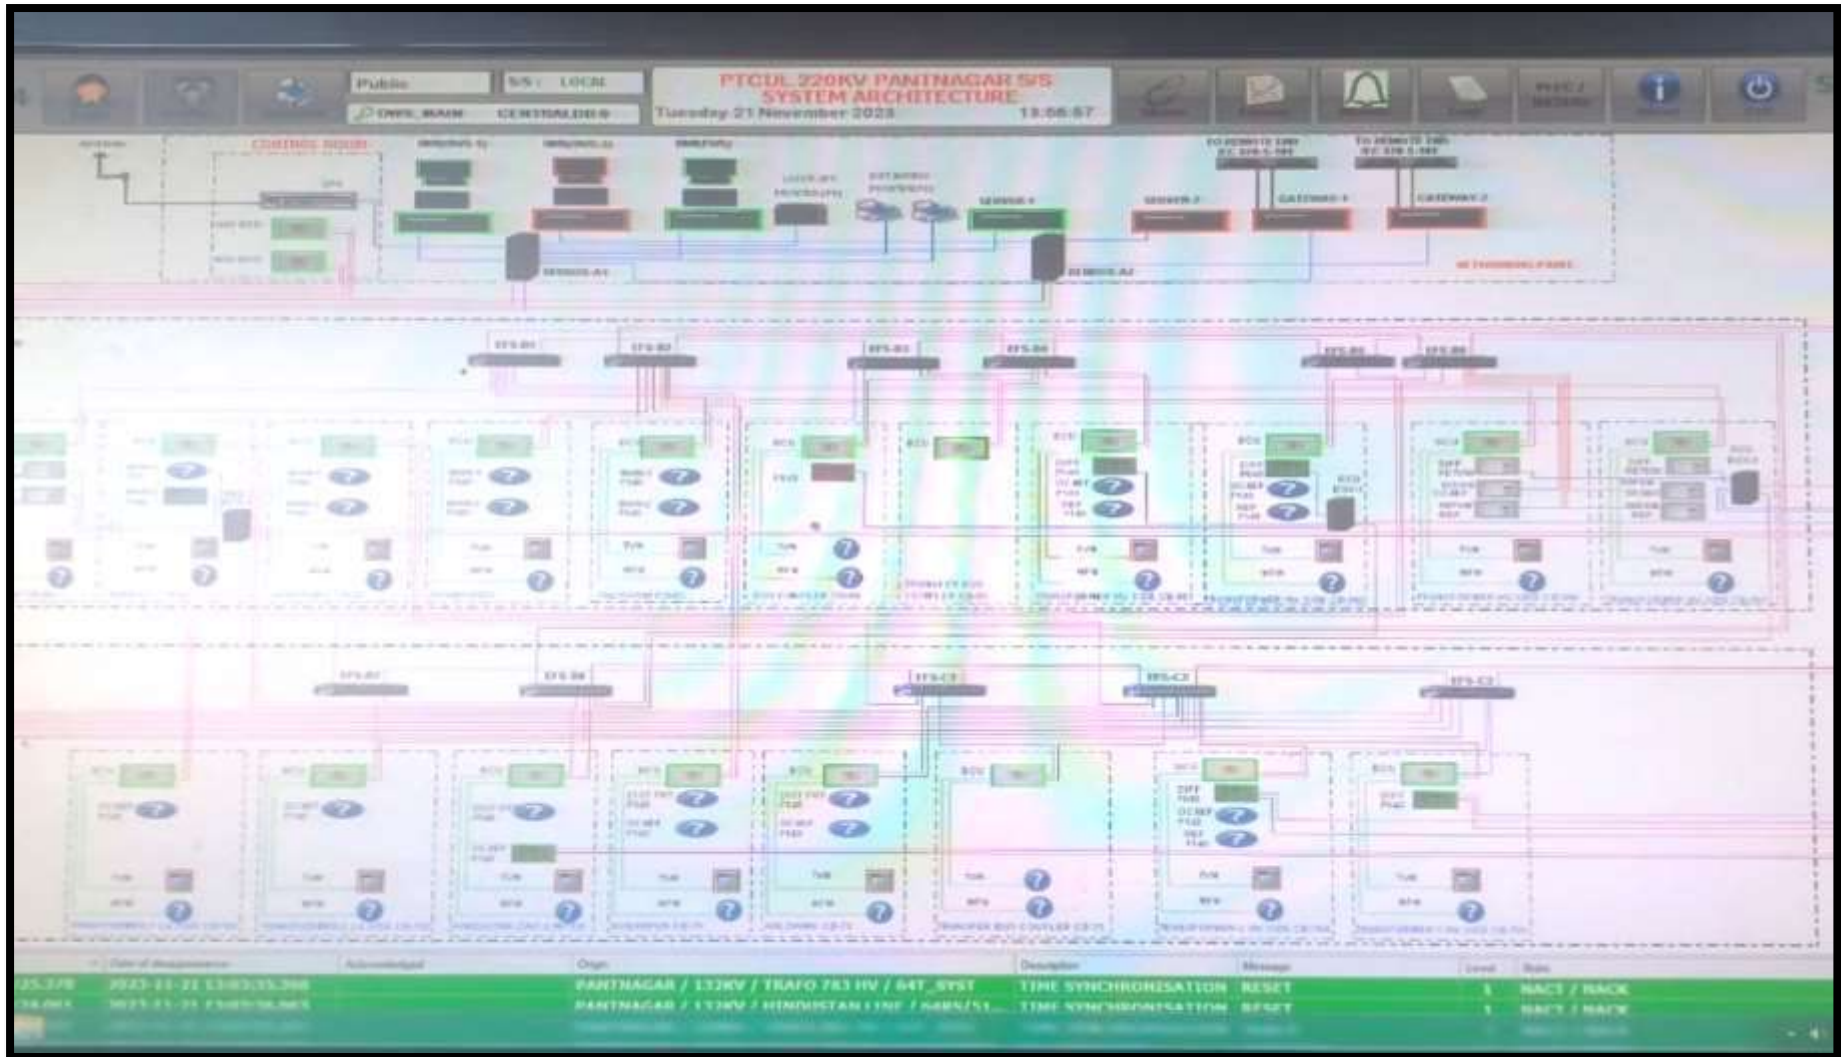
Public
S/S : LOCAL
OWS_MAIN CENTRALDB
PTCUL 220KV PANTNAGAR S/S
SYSTEM ARCHITECTURE
Tuesday 21 November 2023 13:56:57

CONTROL ROOM
SERVER 1
SERVER 2
GATEWAY 1
GATEWAY 2
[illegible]

BCU
DPR
TVR
BCU
DIFF
OC/EF
REF
TVR
BCU
BCU
DIFF
OC/EF
REF

BCU
OC/EF
TVR
BCU
DIFF
OC/EF
REF
TVR

Date of disappearance | Acknowledged | Origin | Description | Message | Level | State
2023-11-21 13:03:35.398 | | PANTNAGAR / 132KV / TRAFO 763 HV / 64T_SYST | TIME SYNCHRONISATION | RESET | 1 | NACT / NACK
2023-11-21 13:03:36.065 | | PANTNAGAR / 132KV / HINDUSTAN LINE / 64RS/S1... | TIME SYNCHRONISATION | RESET | 1 | NACT / NACK